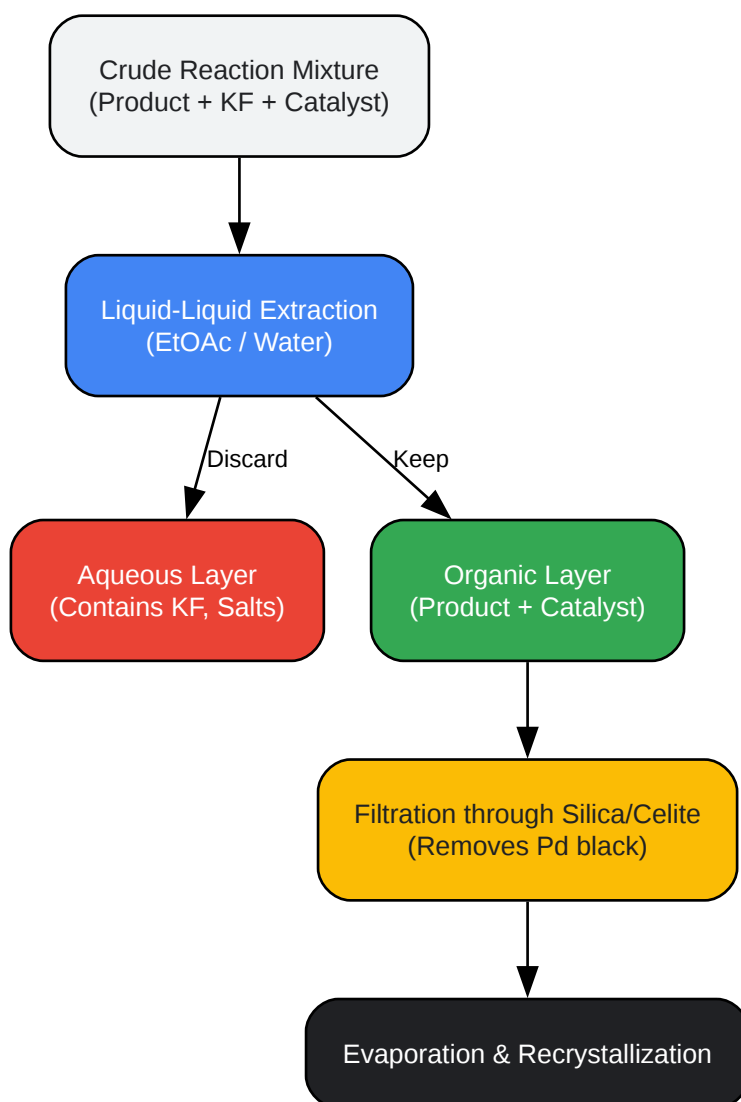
Crude Reaction Mixture
(Product + KF + Catalyst)

Liquid-Liquid Extraction
(EtOAc / Water)

Discard

Keep

Aqueous Layer
(Contains KF, Salts)

Organic Layer
(Product + Catalyst)

Filtration through Silica/Celite
(Removes Pd black)

Evaporation & Recrystallization